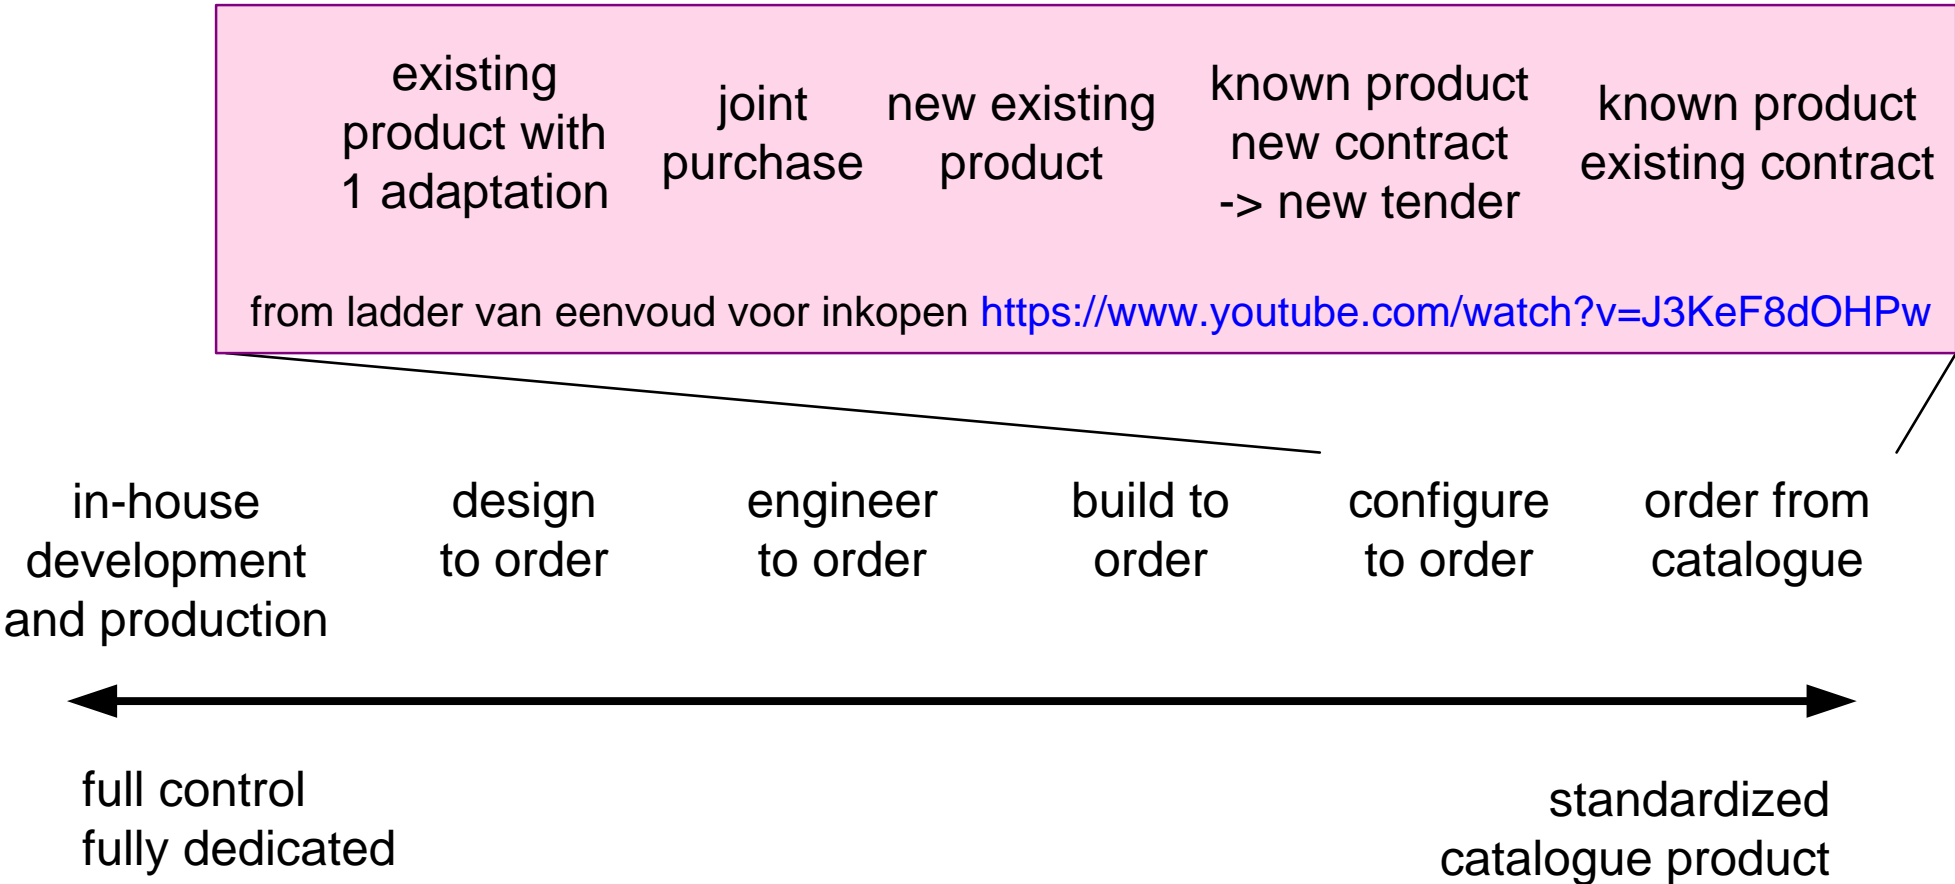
existing product with 1 adaptation

joint purchase

new existing product

known product new contract -> new tender

known product existing contract

from ladder van eenvoud voor inkopen https://www.youtube.com/watch?v=J3KeF8dOHPw

in-house development and production

design to order

engineer to order

build to order

configure to order

order from catalogue

full control
fully dedicated

standardized catalogue product